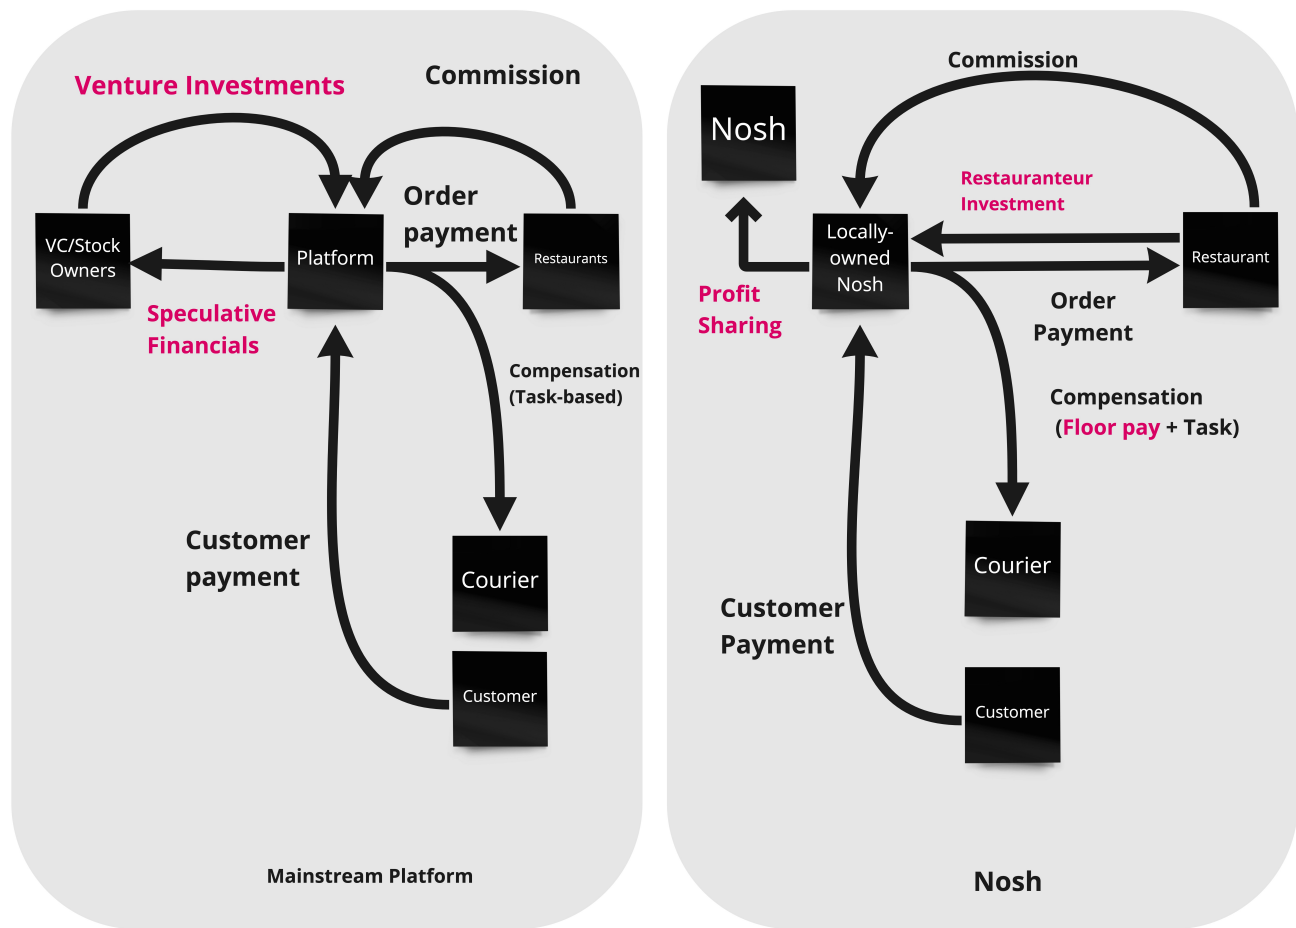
Venture Investments

Commission

VC/Stock Owners

Platform

Order payment

Restaurants

Speculative Financials

Compensation (Task-based)

Customer payment

Courier

Customer

Mainstream Platform

Commission

Nosh

Restauranteur Investment

Locally-owned Nosh

Restaurant

Profit Sharing

Order Payment

Compensation (Floor pay + Task)

Courier

Customer Payment

Customer

Nosh